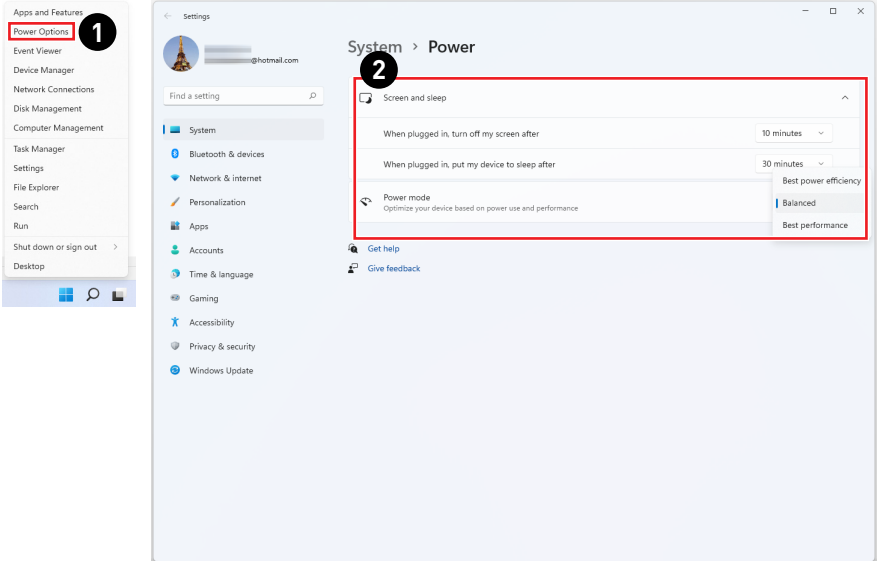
Apps and Features
Power Options
1
Event Viewer
Device Manager
Network Connections
Disk Management
Computer Management
Task Manager
Settings
File Explorer
Search
Run
Shut down or sign out
Desktop

Settings
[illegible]@hotmail.com
Find a setting
System
Bluetooth & devices
Network & internet
Personalization
Apps
Accounts
Time & language
Gaming
Accessibility
Privacy & security
Windows Update

System > Power
2
Screen and sleep
When plugged in, turn off my screen after
10 minutes
When plugged in, put my device to sleep after
30 minutes
Power mode
Optimize your device based on power use and performance
Best power efficiency
Balanced
Best performance
Get help
Give feedback